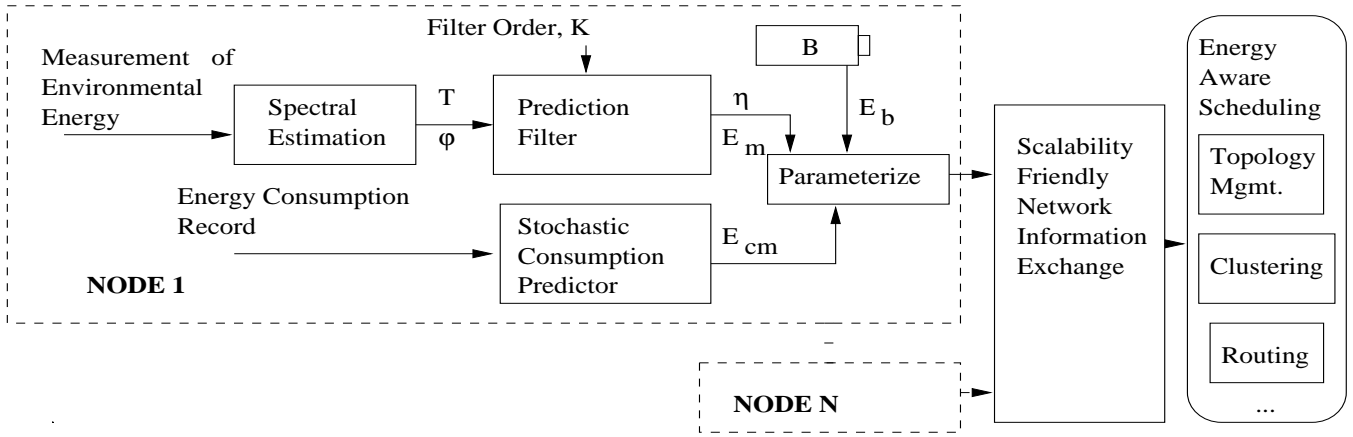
Filter Order, K

B

Measurement of Environmental Energy

Spectral Estimation

T

φ

Prediction Filter

η

$E_m$

$E_b$

Parameterize

Energy Consumption Record

Stochastic Consumption Predictor

$E_{cm}$

NODE 1

Scalability Friendly Network Information Exchange

Energy Aware Scheduling

Topology Mgmt.

Clustering

Routing

...

NODE N